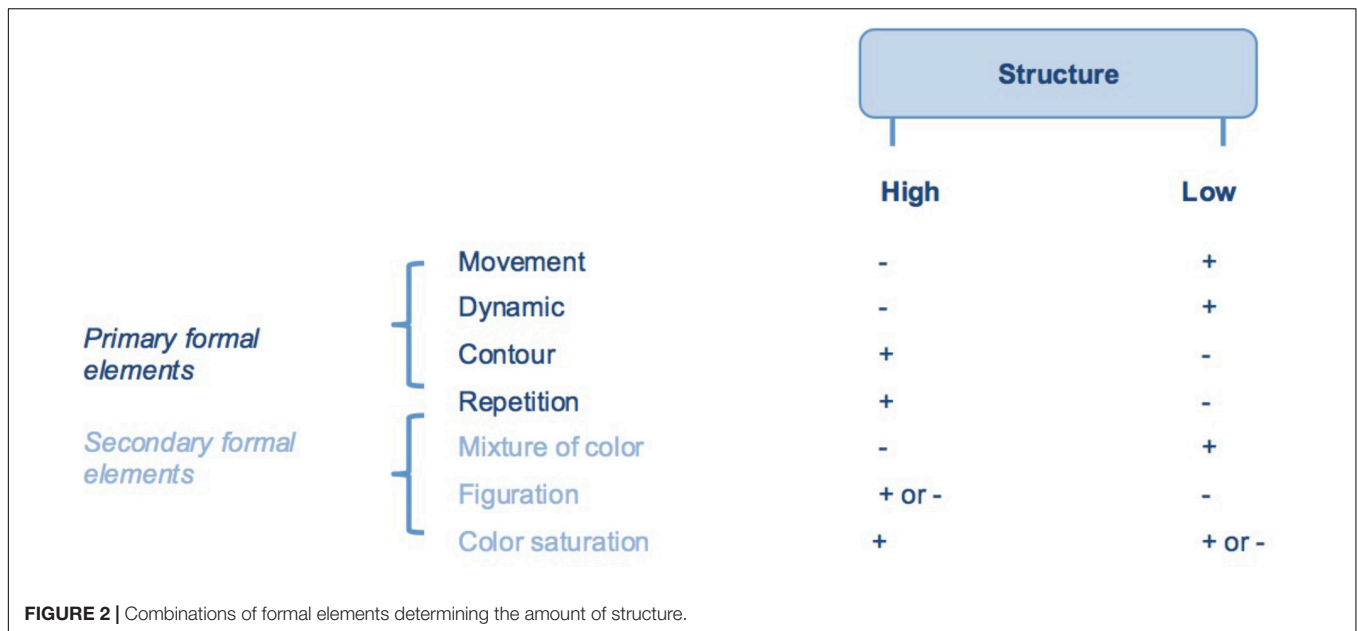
Structure

High Low

Primary formal elements

Secondary formal elements

|  |  | High | Low |
|---|---|---|---|
| Primary formal elements | Movement | - | + |
|  | Dynamic | - | + |
|  | Contour | + | - |
|  | Repetition | + | - |
| Secondary formal elements | Mixture of color | - | + |
|  | Figuration | + or - | - |
|  | Color saturation | + | + or - |

**FIGURE 2 |** Combinations of formal elements determining the amount of structure.